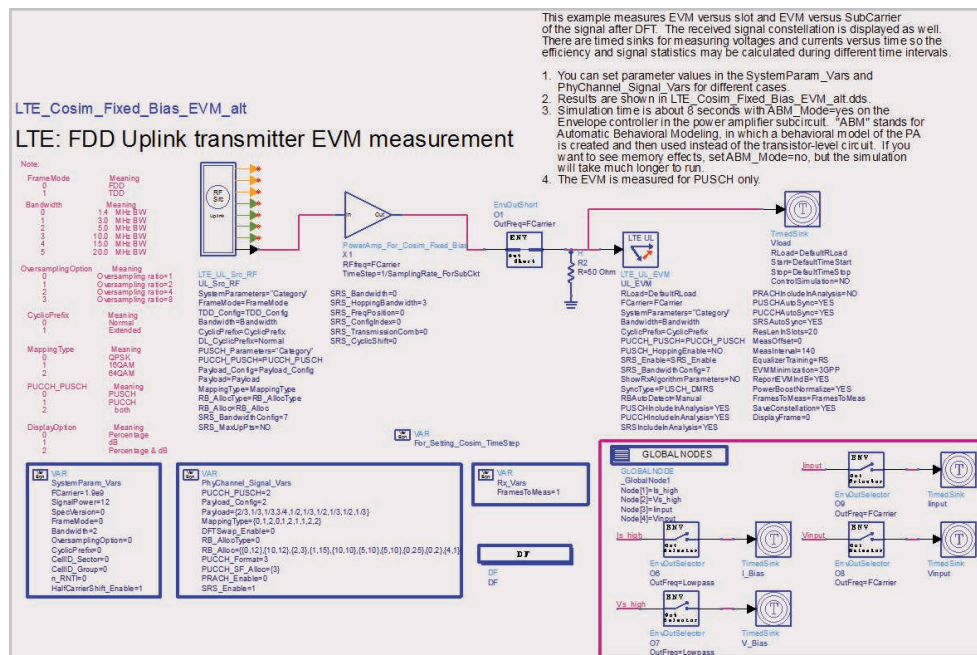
This example measures EVM versus slot and EVM versus SubCarrier of the signal after DFT. The received signal constellation is displayed as well. There are timed sinks for measuring voltages and currents versus time so the efficiency and signal statistics may be calculated during different time intervals.

1. You can set parameter values in the SystemParam_Vars and PhyChannel_Signal_Vars for different cases.
2. Results are shown in LTE_Cosim_Fixed_Bias_EVM_alt.dds.
3. Simulation time is about 8 seconds with ABM_Mode=yes on the Envelope controller in the power amplifier subcircuit. "ABM" stands for Automatic Behavioral Modeling, in which a behavioral model of the PA is created and then used instead of the transistor-level circuit. If you want to see memory effects, set ABM_Mode=no, but the simulation will take much longer to run.
4. The EVM is measured for PUSCH only.

LTE_Cosim_Fixed_Bias_EVM_alt

LTE: FDD Uplink transmitter EVM measurement

Note:

FrameMode Meaning
0 FDD
1 TDD

Bandwidth Meaning
0 1.4 MHz BW
1 3.0 MHz BW
2 5.0 MHz BW
3 10.0 MHz BW
4 15.0 MHz BW
5 20.0 MHz BW

OversamplingOption Meaning
0 Oversampling ratio=1
1 Oversampling ratio=2
2 Oversampling ratio=4
3 Oversampling ratio=8

CyclicPrefix Meaning
0 Normal
1 Extended

MappingType Meaning
0 QPSK
1 16QAM
2 64QAM

PUCCH_PUSCH Meaning
0 PUSCH
1 PUCCH
2 both

DisplayOption Meaning
0 Percentage
1 dB
2 Percentage & dB

RF Src Uplink

LTE_UL_Src_RF
UL_Src_RF
SystemParameters="Category"
FrameMode=FrameMode
TDD_Config=TDD_Config
Bandwidth=Bandwidth
CyclicPrefix=CyclicPrefix
DL_CyclicPrefix=Normal
PUSCH_Parameters="Category"
PUCCH_PUSCH=PUCCH_PUSCH
Payload_Config=Payload_Config
Payload=Payload
MappingType=MappingType
RB_AllocType=RB_AllocType
RB_Alloc=RB_Alloc
SRS_BandwidthConfig=7
SRS_MaxUpPts=NO

SRS_Bandwidth=0
SRS_HoppingBandwidth=3
SRS_FreqPosition=0
SRS_ConfigIndex=0
SRS_TransmissionComb=0
SRS_CyclicShift=0

In Out
PowerAmp_For_Cosim_Fixed_Bias
X1
RFfreq=FCarrier
TimeStep=1/SamplingRate_ForSubCkt

EnvOutShort
O1
OutFreq=FCarrier
ENV Out Short

R2
R=50 Ohm

LTE UL
LTE_UL_EVM
UL_EVM
RLoad=DefaultRLoad
FCarrier=FCarrier
SystemParameters="Category"
Bandwidth=Bandwidth
CyclicPrefix=CyclicPrefix
PUCCH_PUSCH=PUCCH_PUSCH
PUSCH_HoppingEnable=NO
SRS_Enable=SRS_Enable
SRS_BandwidthConfig=7
ShowRxAlgorithmParameters=NO
SyncType=PUSCH_DMRS
RBAutoDetect=Manual
PUCCHIncludeInAnalysis=YES
PUSCHIncludeInAnalysis=YES
SRSIncludeInAnalysis=YES

PRACHIncludeInAnalysis=NO
PUSCHAutoSync=YES
PUCCHAutoSync=YES
SRSAutoSync=YES
ResLenInSlots=20
MeasOffset=0
MeasInterval=140
EqualizerTraining=RS
EVMMinimization=3GPP
ReportEVMIndB=YES
PowerBoostNormalize=YES
FramesToMeas=FramesToMeas
SaveConstellation=YES
DisplayFrame=0

TimedSink
Vload
RLoad=DefaultRLoad
Start=DefaultTimeStart
Stop=DefaultTimeStop
ControlSimulation=NO

VAR
For_Setting_Cosim_TimeStep

VAR
SystemParam_Vars
FCarrier=1.9e9
SignalPower=12
SpecVersion=0
FrameMode=0
Bandwidth=2
OversamplingOption=0
CyclicPrefix=0
CellID_Sector=0
CellID_Group=0
n_RNTI=0
HalfCarrierShift_Enable=1

VAR
PhyChannel_Signal_Vars
PUCCH_PUSCH=2
Payload_Config=2
Payload={2/3,1/3,1/3,3/4,1/2,1/3,1/2,1/3,1/2,1/3}
MappingType={0,1,2,0,1,2,1,1,2,2}
DFTSwap_Enable=0
RB_AllocType=0
RB_Alloc={{0,12},{10,12},{2,3},{1,15},{10,10},{5,10},{5,10},{0,25},{0,2},{4,1}}
PUCCH_Format=3
PUCCH_SF_Alloc={3}
PRACH_Enable=0
SRS_Enable=1

VAR
Rx_Vars
FramesToMeas=1

DF
DF
DF

GLOBAL NODES
GLOBALNODE
_GlobalNode1
Node[1]=Is_high
Node[2]=Vs_high
Node[3]=Iinput
Node[4]=Vinput

Iinput
ENV Out Selector
EnvOutSelector
O9
OutFreq=FCarrier
TimedSink
Iinput

Is_high
ENV Out Selector
EnvOutSelector
O6
OutFreq=Lowpass
TimedSink
I_Bias

Vinput
ENV Out Selector
EnvOutSelector
O8
OutFreq=FCarrier
TimedSink
Vinput

Vs_high
ENV Out Selector
EnvOutSelector
O7
OutFreq=Lowpass
TimedSink
V_Bias